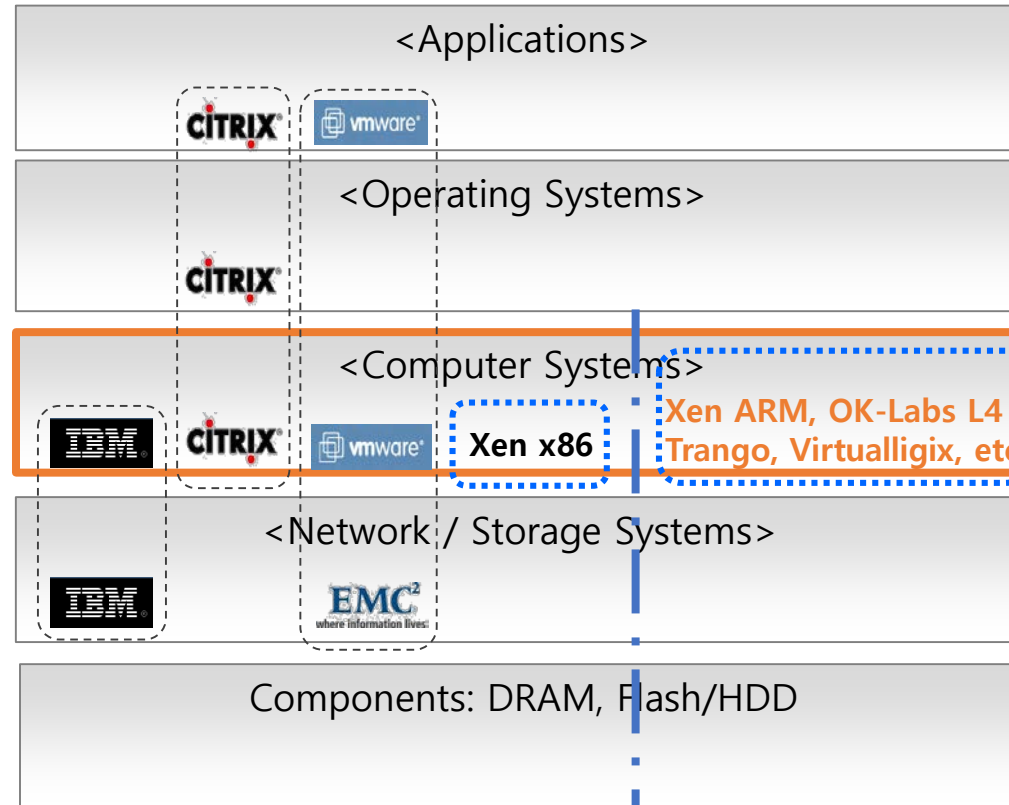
<Applications>

CITRIX

vmware

<Operating Systems>

CITRIX

<Computer Systems>

IBM

CITRIX

vmware

Xen x86

Xen ARM, OK-Labs L4 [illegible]
Trango, Virtualligix, et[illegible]

<Network / Storage Systems>

IBM

EMC$^2$
where information lives

Components: DRAM, Flash/HDD